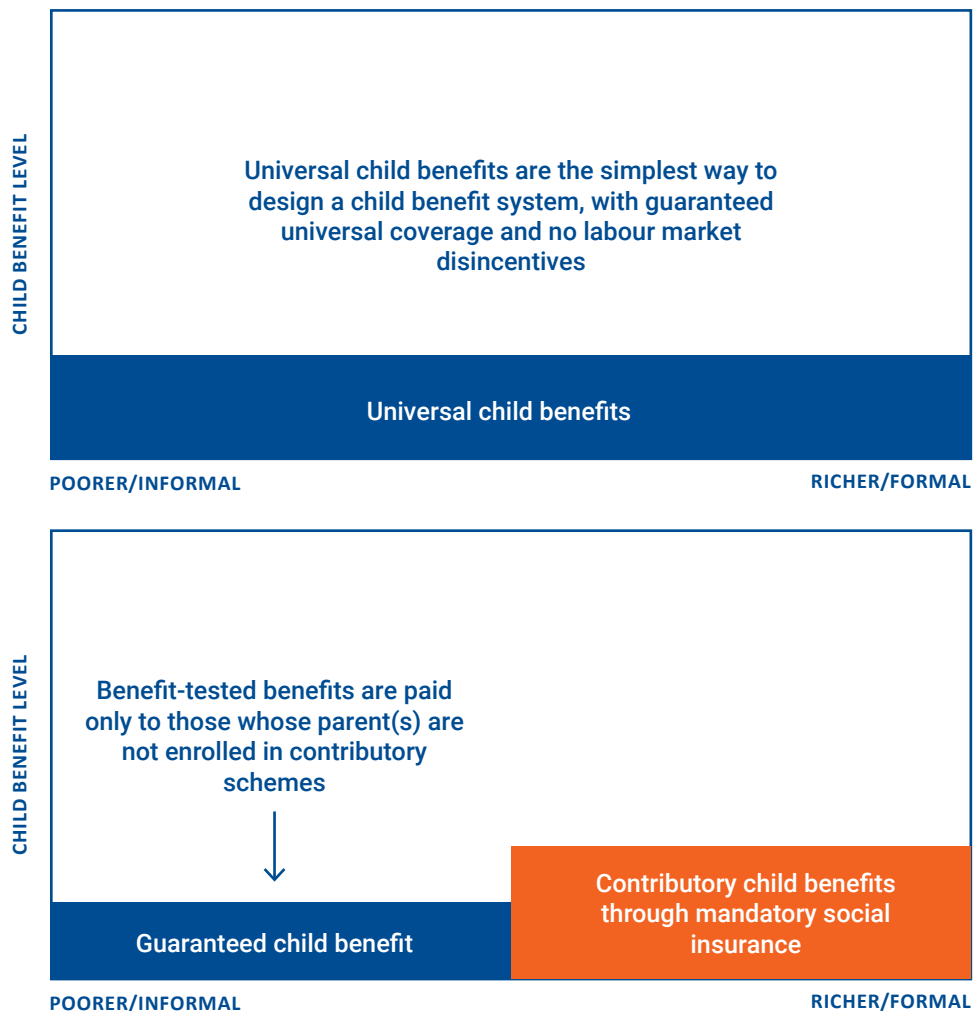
CHILD BENEFIT LEVEL

Universal child benefits are the simplest way to design a child benefit system, with guaranteed universal coverage and no labour market disincentives

Universal child benefits

POORER/INFORMAL

RICHER/FORMAL

CHILD BENEFIT LEVEL

Benefit-tested benefits are paid only to those whose parent(s) are not enrolled in contributory schemes

Guaranteed child benefit

Contributory child benefits through mandatory social insurance

POORER/INFORMAL

RICHER/FORMAL